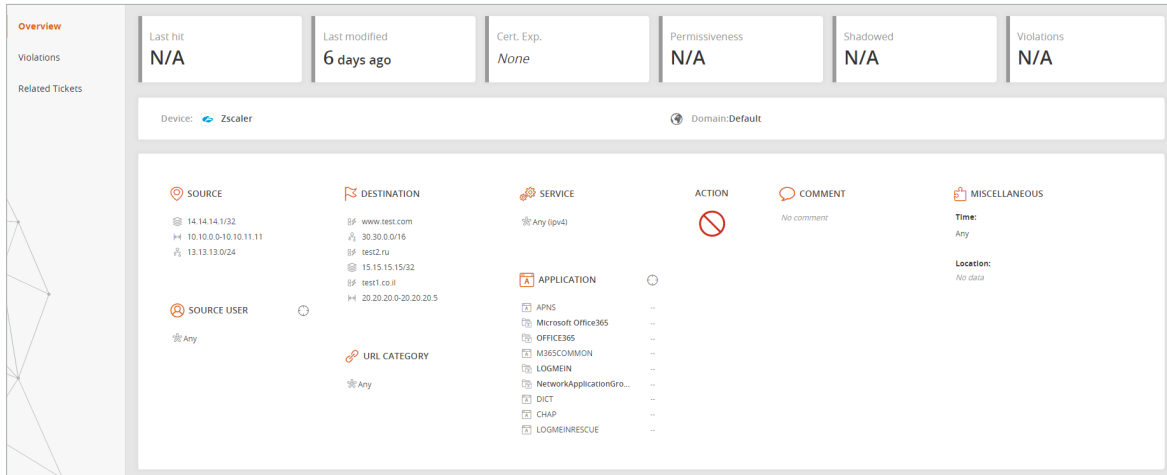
Overview
Violations
Related Tickets

Last hit
N/A

Last modified
6 days ago

Cert. Exp.
None

Permissiveness
N/A

Shadowed
N/A

Violations
N/A

Device: Zscaler

Domain:Default

SOURCE
14.14.14.1/32
10.10.0.0-10.10.11.11
13.13.13.0/24

SOURCE USER
Any

DESTINATION
www.test.com
30.30.0.0/16
test2.ru
15.15.15.15/32
test1.co.il
20.20.20.0-20.20.20.5

URL CATEGORY
Any

SERVICE
Any (ipv4)

APPLICATION
APNS --
Microsoft Office365 --
OFFICE365 --
M365COMMON --
LOGMEIN --
NetworkApplicationGro... --
DICT --
CHAP --
LOGMEINRESCUE --

ACTION

COMMENT
No comment

MISCELLANEOUS
Time:
Any
Location:
No data